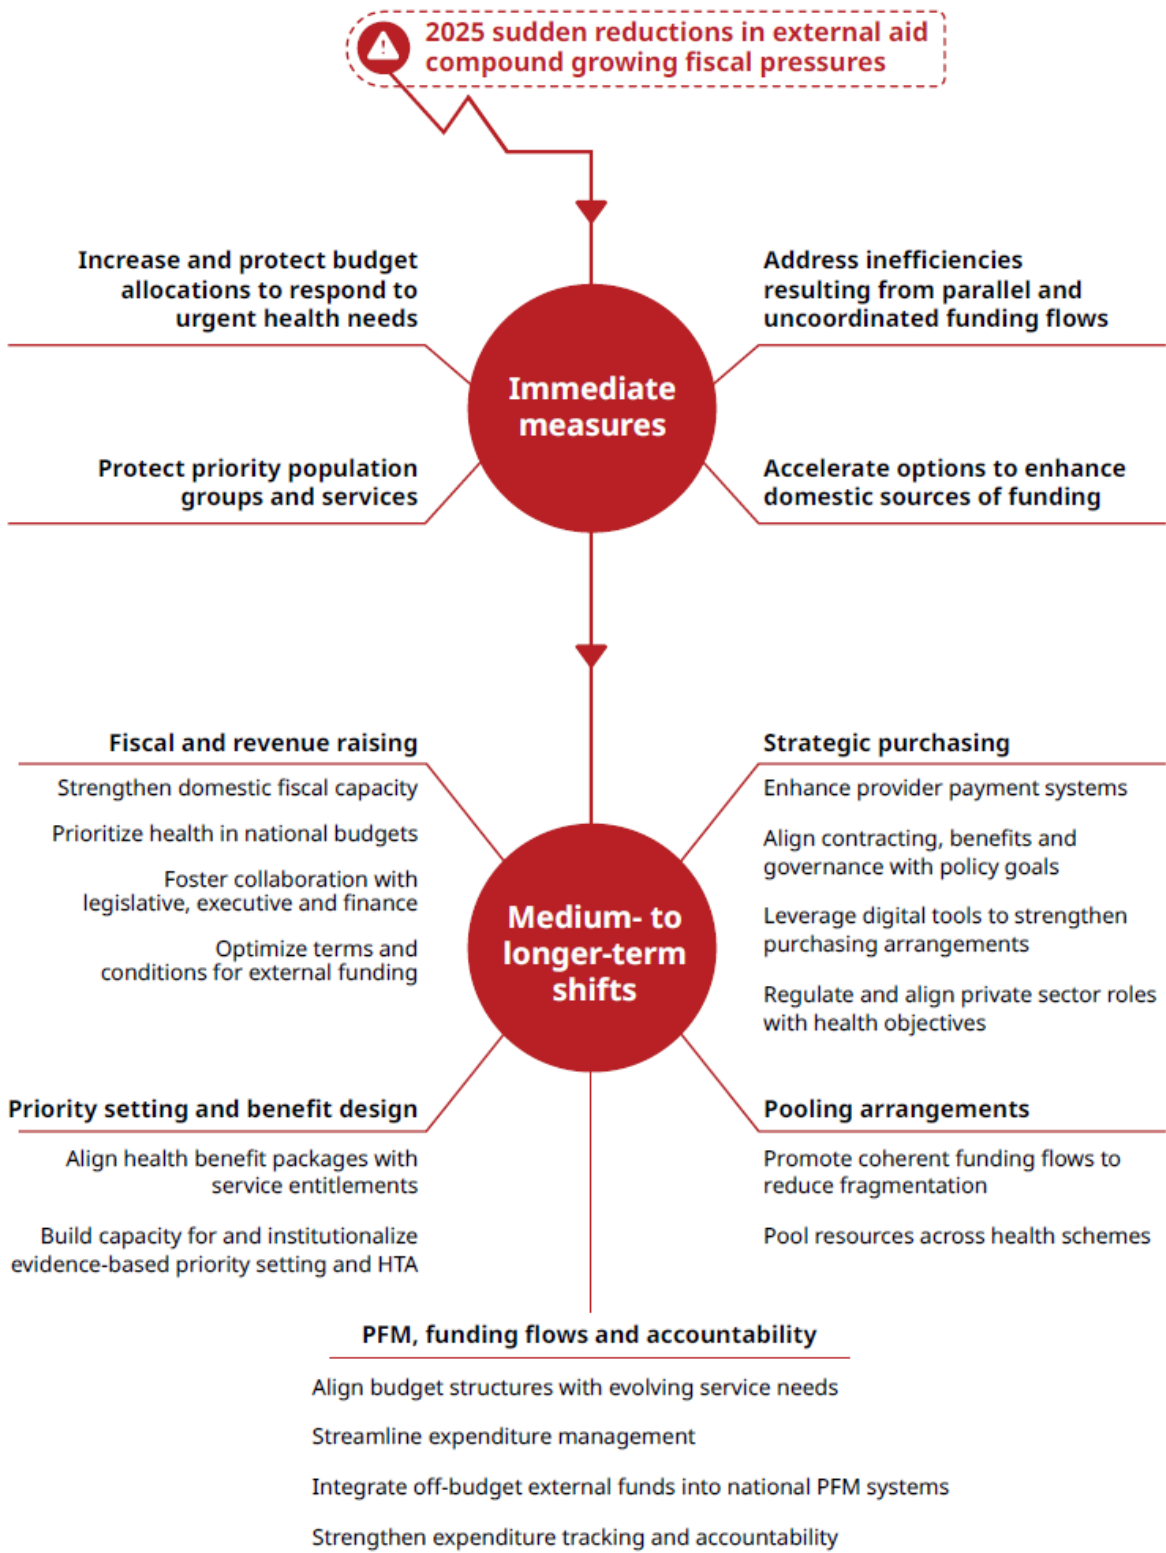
2025 sudden reductions in external aid compound growing fiscal pressures

Increase and protect budget allocations to respond to urgent health needs

Address inefficiencies resulting from parallel and uncoordinated funding flows

Immediate measures

Protect priority population groups and services

Accelerate options to enhance domestic sources of funding

Fiscal and revenue raising

Strengthen domestic fiscal capacity

Prioritize health in national budgets

Foster collaboration with legislative, executive and finance

Optimize terms and conditions for external funding

Strategic purchasing

Enhance provider payment systems

Align contracting, benefits and governance with policy goals

Leverage digital tools to strengthen purchasing arrangements

Regulate and align private sector roles with health objectives

Medium- to longer-term shifts

Priority setting and benefit design

Align health benefit packages with service entitlements

Build capacity for and institutionalize evidence-based priority setting and HTA

Pooling arrangements

Promote coherent funding flows to reduce fragmentation

Pool resources across health schemes

PFM, funding flows and accountability

Align budget structures with evolving service needs

Streamline expenditure management

Integrate off-budget external funds into national PFM systems

Strengthen expenditure tracking and accountability